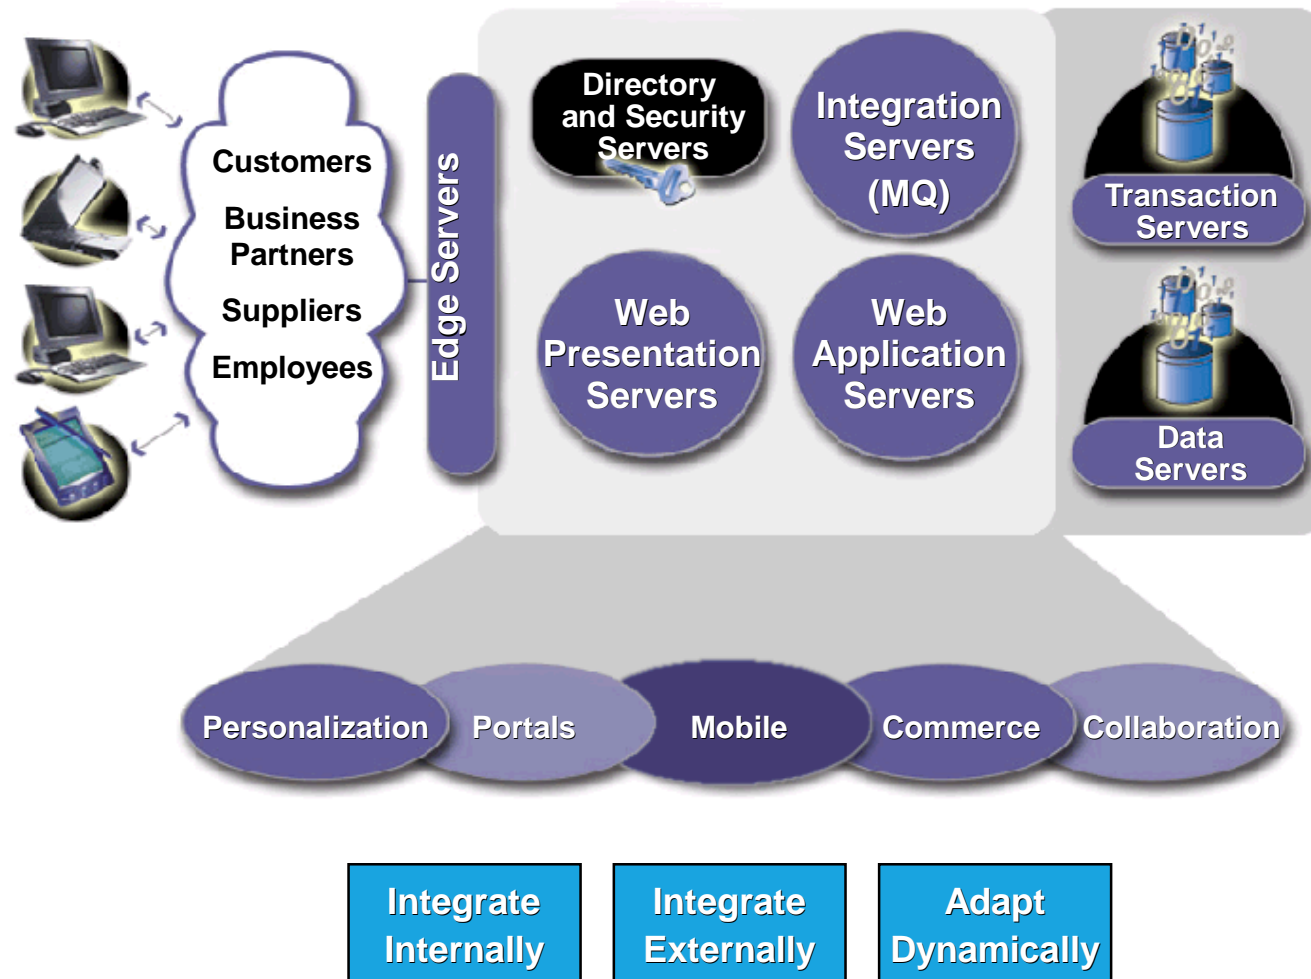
Customers
Business Partners
Suppliers
Employees

Edge Servers

Directory and Security Servers

Integration Servers (MQ)

Web Presentation Servers

Web Application Servers

Transaction Servers

Data Servers

Personalization
Portals
Mobile
Commerce
Collaboration

Integrate Internally

Integrate Externally

Adapt Dynamically